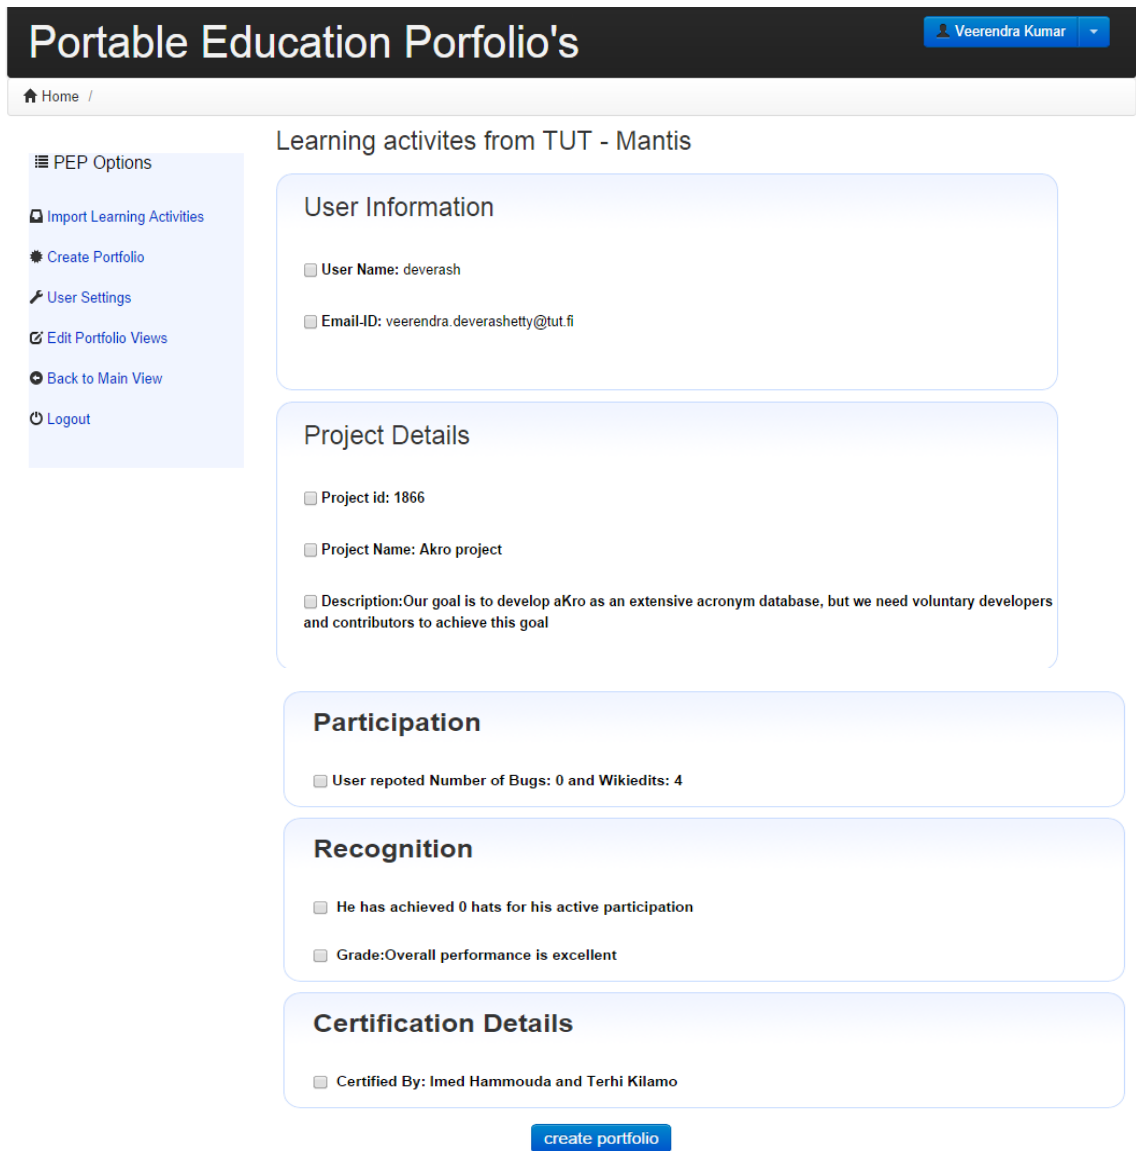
Portable Education Porfolio's

Veerendra Kumar

Home /

PEP Options

Import Learning Activities

Create Portfolio

User Settings

Edit Portfolio Views

Back to Main View

Logout

Learning activites from TUT - Mantis

User Information

User Name: deverash

Email-ID: veerendra.deverashetty@tut.fi

Project Details

Project id: 1866

Project Name: Akro project

Description:Our goal is to develop aKro as an extensive acronym database, but we need voluntary developers and contributors to achieve this goal

Participation

User repoted Number of Bugs: 0 and Wikiedits: 4

Recognition

He has achieved 0 hats for his active participation

Grade:Overall performance is excellent

Certification Details

Certified By: Imed Hammouda and Terhi Kilamo

create portfolio